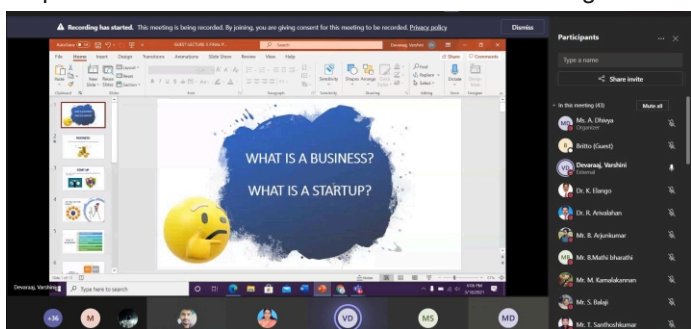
Recording has started. This meeting is being recorded. By joining, you are giving consent for this meeting to be recorded. Privacy policy

Dismiss

GUEST LECTURE 3 FINAL P...

Search

Devaraaj Varshini

File Home Insert Design Transitions Animations Slide Show Review View Help

Share Comments

WHAT IS A BUSINESS?

WHAT IS A STARTUP?

Devaraaj, Varshini

Type here to search

Participants

Type a name

Share invite

In this meeting (43)

Mute all

Ms. A. Dhivya
Organizer

Britto (Guest)

Devaraaj, Varshini
External

Dr. K. Elango

Dr. R. Amalahan

Mr. R. Arjunkumar

Mr. B.Mathi bharathi

Mr. M. Kamalakannan

Mr. S. Balaji

Mr. T. Santhoshkumar

+36

M

VD

MS

MD